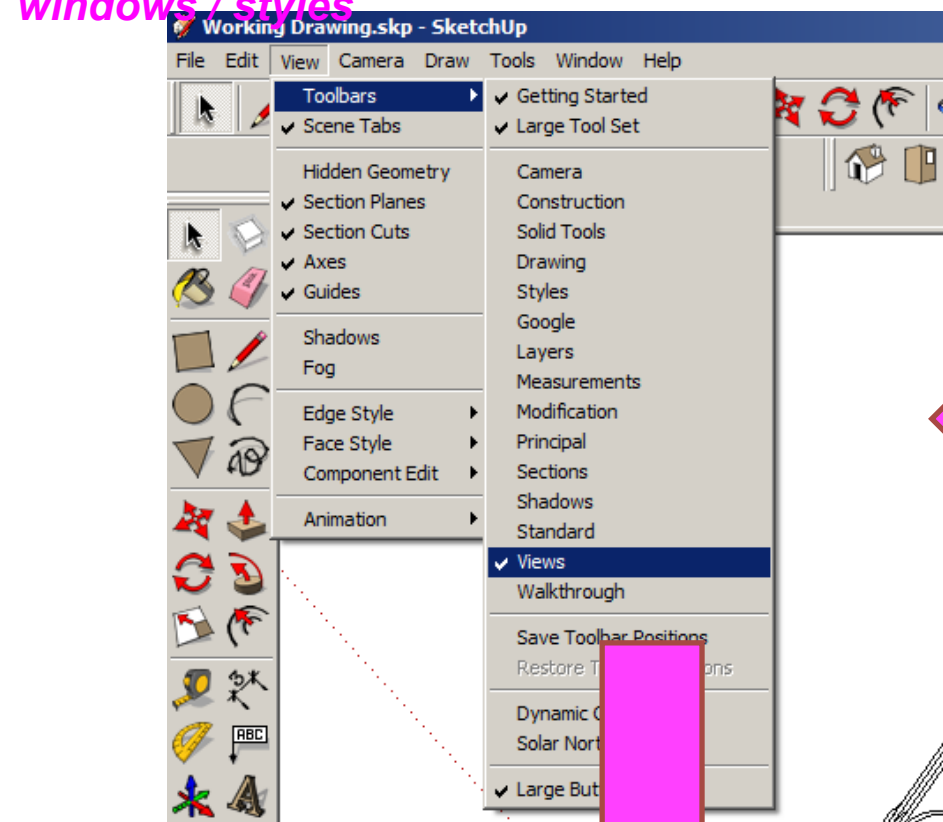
windows / styles

Working Drawing.skp - SketchUp

File Edit View Camera Draw Tools Window Help

Toolbars
✔ Scene Tabs

Hidden Geometry
✔ Section Planes
✔ Section Cuts
✔ Axes
✔ Guides

Shadows
Fog

Edge Style
Face Style
Component Edit

Animation

✔ Getting Started
✔ Large Tool Set

Camera
Construction
Solid Tools
Drawing
Styles
Google
Layers
Measurements
Modification
Principal
Sections
Shadows
Standard
✔ Views
Walkthrough

Save Toolbar Positions
Restore T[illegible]ons

Dynamic C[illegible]
Solar Nort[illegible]

✔ Large But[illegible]

ABC